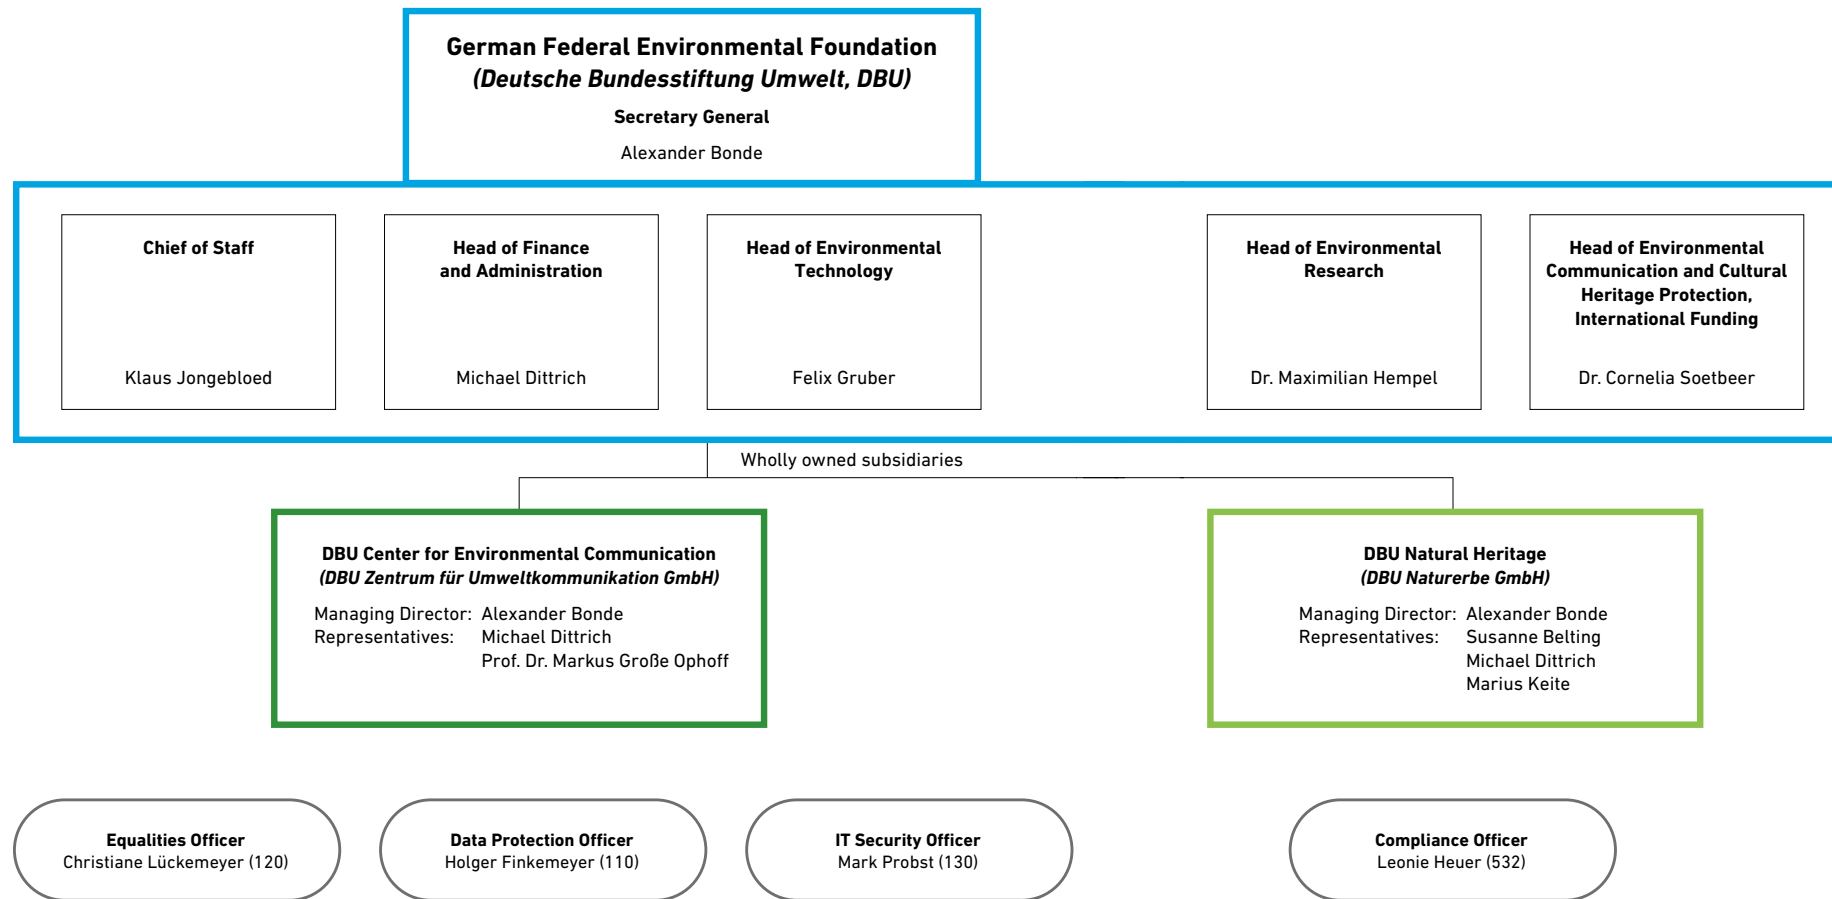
German Federal Environmental Foundation
(Deutsche Bundesstiftung Umwelt, DBU)
Secretary General
Alexander Bonde

Chief of Staff
Klaus Jongebloed

Head of Finance and Administration
Michael Dittrich

Head of Environmental Technology
Felix Gruber

Head of Environmental Research
Dr. Maximilian Hempel

Head of Environmental Communication and Cultural Heritage Protection, International Funding
Dr. Cornelia Soetbeer

Wholly owned subsidiaries

DBU Center for Environmental Communication
(DBU Zentrum für Umweltkommunikation GmbH)
Managing Director: Alexander Bonde
Representatives: Michael Dittrich
Prof. Dr. Markus Große Ophoff

DBU Natural Heritage
(DBU Naturerbe GmbH)
Managing Director: Alexander Bonde
Representatives: Susanne Belting
Michael Dittrich
Marius Keite

Equalities Officer
Christiane Lückemeyer (120)

Data Protection Officer
Holger Finkemeyer (110)

IT Security Officer
Mark Probst (130)

Compliance Officer
Leonie Heuer (532)